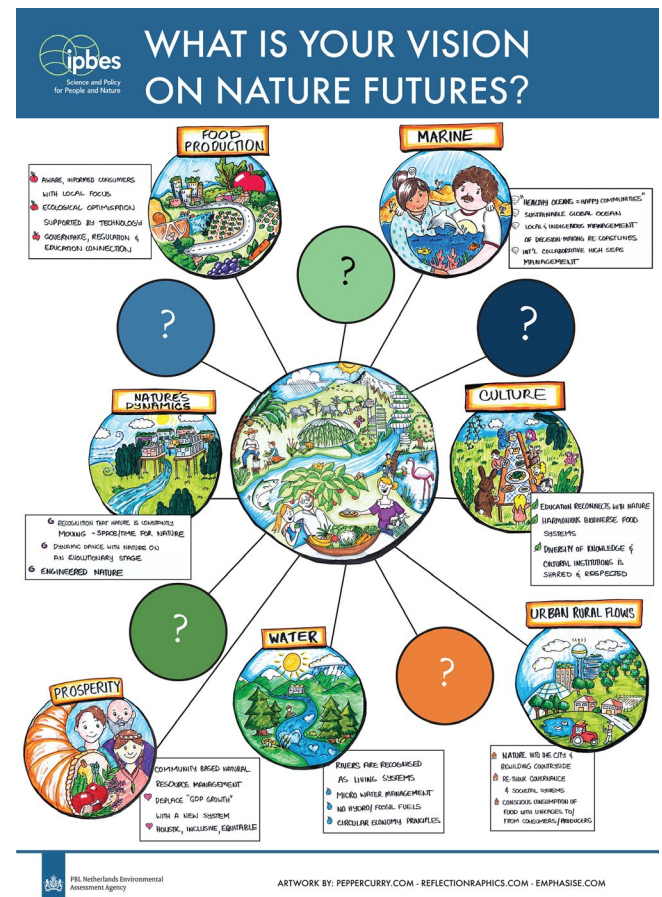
ipbes
Science and Policy for People and Nature

WHAT IS YOUR VISION ON NATURE FUTURES?

FOOD PRODUCTION

AWARE, INFORMED CONSUMERS WITH LOCAL FOCUS
ECOLOGICAL OPTIMISATION SUPPORTED BY TECHNOLOGY
GOVERNANCE, REGULATION & EDUCATION CONNECTION

MARINE

"HEALTHY OCEANS = HAPPY COMMUNITIES"
SUSTAINABLE GLOBAL OCEAN
LOCAL & INDIGENOUS MANAGEMENT OF DECISION MAKING RE: COASTLINES
INT'L COLLABORATIVE HIGH SEAS MANAGEMENT

?

?

?

NATURE'S DYNAMICS

RECOGNITION THAT NATURE IS CONSTANTLY MOVING - SPACE/TIME FOR NATURE
DYNAMIC DANCE WITH NATURE ON AN EVOLUTIONARY STAGE
ENGINEERED NATURE

CULTURE

EDUCATION RECONNECTS WITH NATURE
HARMONIOUS BIODIVERSE FOOD SYSTEMS
DIVERSITY OF KNOWLEDGE & CULTURAL INSTITUTIONS IS SHARED & RESPECTED

?

WATER

?

URBAN RURAL FLOWS

PROSPERITY

COMMUNITY BASED NATURAL RESOURCE MANAGEMENT
REPLACE "GDP GROWTH" WITH A NEW SYSTEM
HOLISTIC, INCLUSIVE, EQUITABLE

RIVERS ARE RECOGNISED AS LIVING SYSTEMS
MICRO WATER MANAGEMENT
NO HYDRO/ FOSSIL FUELS
CIRCULAR ECONOMY PRINCIPLES

NATURE INTO THE CITY & REWILDING COUNTRYSIDE
RE-THINK GOVERNANCE & SOCIETAL SYSTEMS
CONSCIOUS CONSUMPTION OF FOOD WITH LINKAGES TO/ FROM CONSUMERS/PRODUCERS

PBL Netherlands Environmental Assessment Agency

ARTWORK BY: PEPPERCURRY.COM - REFLECTIONRAPHICS.COM - EMPHASISE.COM